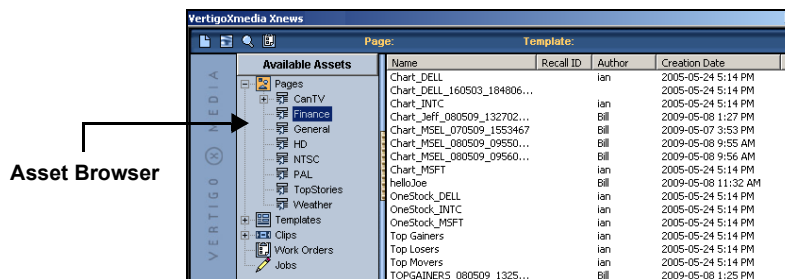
VertigoXmedia Xnews

Page: Template:

Available Assets

VERTIGO XMEDIA

Pages
CanTV
Finance
General
HD
NTSC
PAL
TopStories
Weather
Templates
Clips
Work Orders
Jobs

Asset Browser

| Name | Recall ID | Author | Creation Date |
|---|---|---|---|
| Chart_DELL | | ian | 2005-05-24 5:14 PM |
| Chart_DELL_160503_184806... | | | 2005-05-24 5:14 PM |
| Chart_INTC | | ian | 2005-05-24 5:14 PM |
| Chart_Jeff_080509_132702... | | Bill | 2009-05-08 1:27 PM |
| Chart_MSEL_070509_1553467 | | Bill | 2009-05-07 3:53 PM |
| Chart_MSEL_080509_09550... | | Bill | 2009-05-08 9:55 AM |
| Chart_MSEL_080509_09560... | | Bill | 2009-05-08 9:56 AM |
| Chart_MSFT | | ian | 2005-05-24 5:14 PM |
| helloJoe | | Bill | 2009-05-08 11:32 AM |
| OneStock_DELL | | ian | 2005-05-24 5:14 PM |
| OneStock_INTC | | ian | 2005-05-24 5:14 PM |
| OneStock_MSFT | | ian | 2005-05-24 5:14 PM |
| Top Gainers | | ian | 2005-05-24 5:14 PM |
| Top Losers | | ian | 2005-05-24 5:14 PM |
| Top Movers | | ian | 2005-05-24 5:14 PM |
| TOPGAINERS_080509_1325... | | Bill | 2009-05-08 1:25 PM |